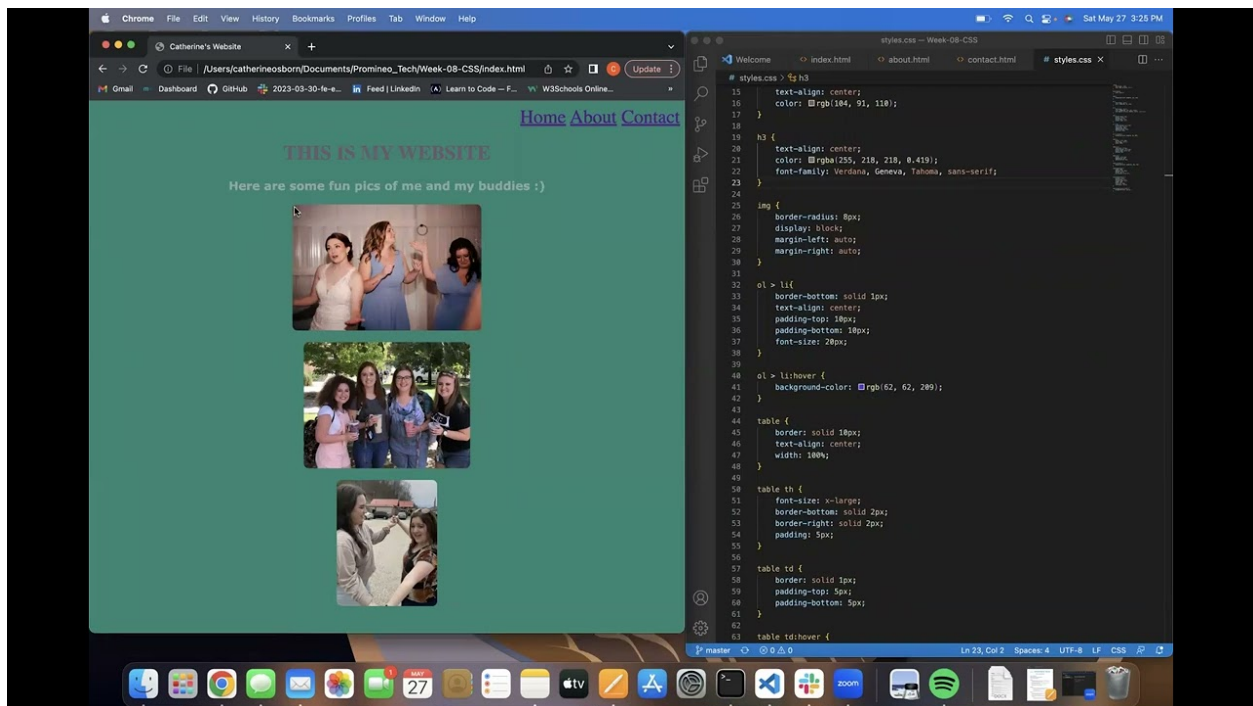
Chrome File Edit View History Bookmarks Profiles Tab Window Help

Sat May 27 3:25 PM

Catherine's Website

File | /Users/catherineosborn/Documents/Promineo_Tech/Week-08-CSS/index.html

Update

Gmail Dashboard GitHub 2023-03-30-fe-e... Feed | LinkedIn Learn to Code — F... W3Schools Online...

Home About Contact

THIS IS MY WEBSITE

Here are some fun pics of me and my buddies :)

styles.css — Week-08-CSS

Welcome index.html about.html contact.html # styles.css

# styles.css > h3

15 text-align: center;
16 color: rgb(104, 91, 110);
17 }
18
19 h3 {
20 text-align: center;
21 color: rgba(255, 218, 218, 0.419);
22 font-family: Verdana, Geneva, Tahoma, sans-serif;
23 }
24
25 img {
26 border-radius: 8px;
27 display: block;
28 margin-left: auto;
29 margin-right: auto;
30 }
31
32 ol > li{
33 border-bottom: solid 1px;
34 text-align: center;
35 padding-top: 10px;
36 padding-bottom: 10px;
37 font-size: 20px;
38 }
39
40 ol > li:hover {
41 background-color: rgb(62, 62, 209);
42 }
43
44 table {
45 border: solid 10px;
46 text-align: center;
47 width: 100%;
48 }
49
50 table th {
51 font-size: x-large;
52 border-bottom: solid 2px;
53 border-right: solid 2px;
54 padding: 5px;
55 }
56
57 table td {
58 border: solid 1px;
59 padding-top: 5px;
60 padding-bottom: 5px;
61 }
62
63 table td:hover {

master ⊗ 0 ⚠ 0

Ln 23, Col 2 Spaces: 4 UTF-8 LF CSS

MAY 27

tv

zoom